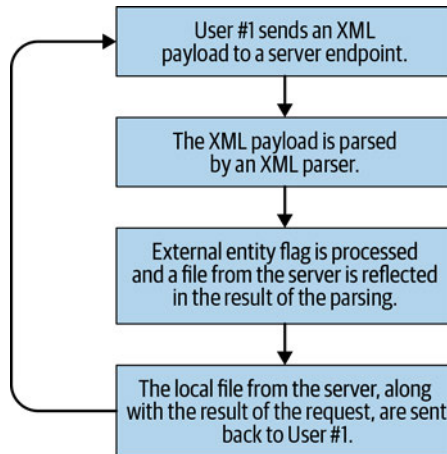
User #1 sends an XML payload to a server endpoint.

The XML payload is parsed by an XML parser.

External entity flag is processed and a file from the server is reflected in the result of the parsing.

The local file from the server, along with the result of the request, are sent back to User #1.